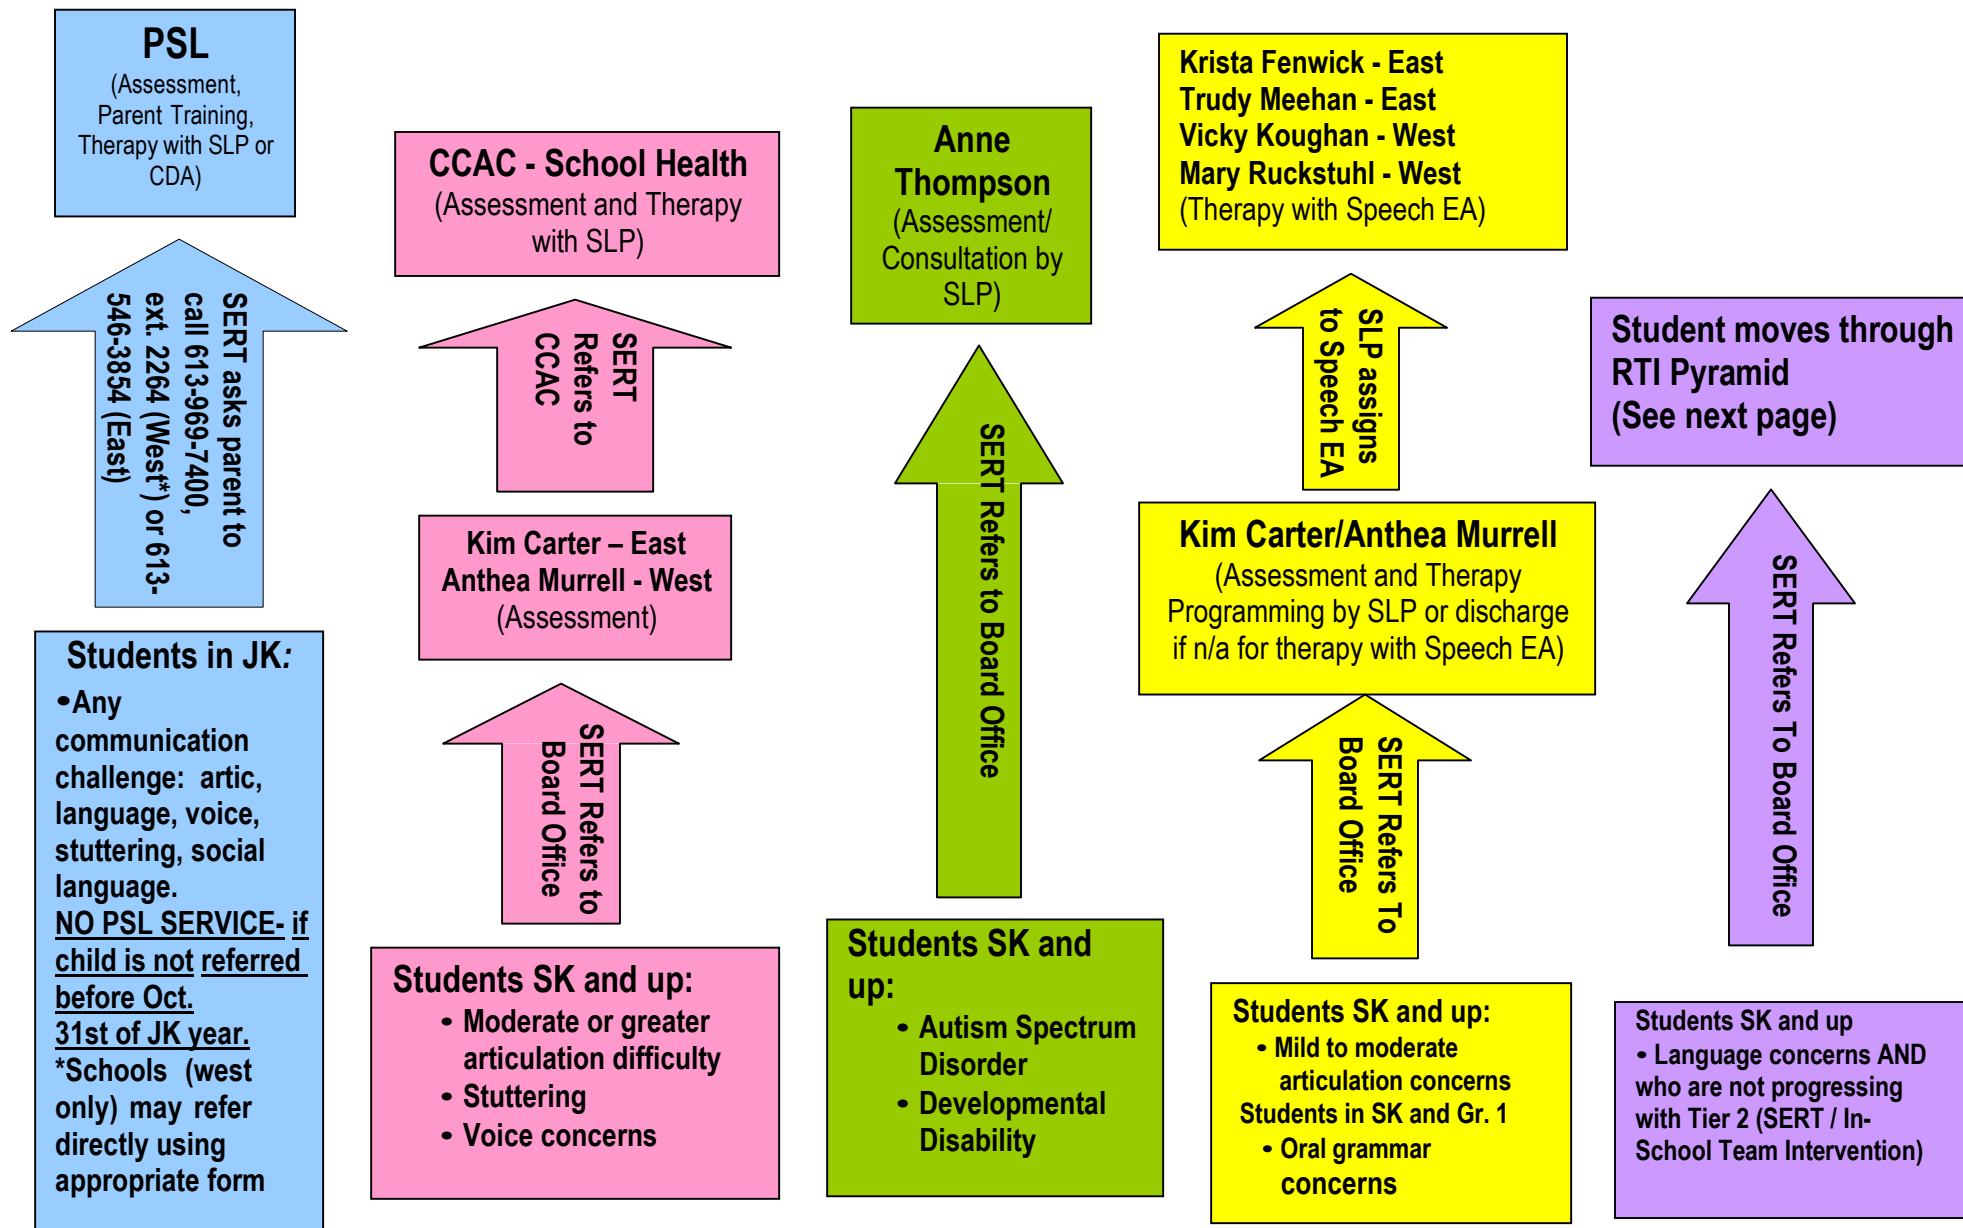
PSL
(Assessment, Parent Training, Therapy with SLP or CDA)

SERT asks parent to call 613-969-7400, ext. 2264 (West*) or 613-546-3854 (East)

Students in JK:
•Any communication challenge: artic, language, voice, stuttering, social language.
NO PSL SERVICE- if child is not referred before Oct. 31st of JK year.
*Schools (west only) may refer directly using appropriate form

CCAC - School Health
(Assessment and Therapy with SLP)

SERT Refers to CCAC

Kim Carter – East
Anthea Murrell - West
(Assessment)

SERT Refers to Board Office

Students SK and up:
• Moderate or greater articulation difficulty
• Stuttering
• Voice concerns

Anne Thompson
(Assessment/ Consultation by SLP)

SERT Refers to Board Office

Students SK and up:
• Autism Spectrum Disorder
• Developmental Disability

Krista Fenwick - East
Trudy Meehan - East
Vicky Koughan - West
Mary Ruckstuhl - West
(Therapy with Speech EA)

SLP assigns to Speech EA

Kim Carter/Anthea Murrell
(Assessment and Therapy Programming by SLP or discharge if n/a for therapy with Speech EA)

SERT Refers To Board Office

Students SK and up:
• Mild to moderate articulation concerns
Students in SK and Gr. 1
• Oral grammar concerns

Student moves through RTI Pyramid
(See next page)

SERT Refers To Board Office

Students SK and up
• Language concerns AND who are not progressing with Tier 2 (SERT / In-School Team Intervention)